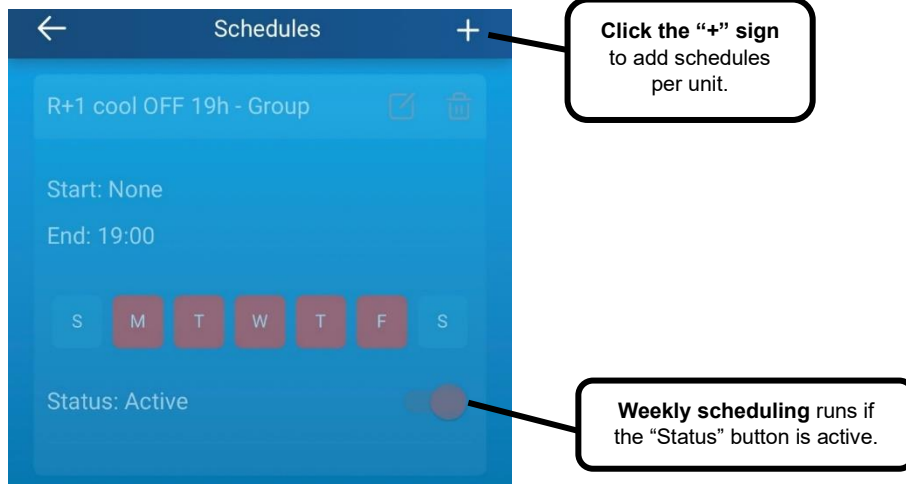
← Schedules +

R+1 cool OFF 19h - Group

Start: None

End: 19:00

S M T W T F S

Status: Active

**Click the "+" sign** to add schedules per unit.

**Weekly scheduling** runs if the "Status" button is active.